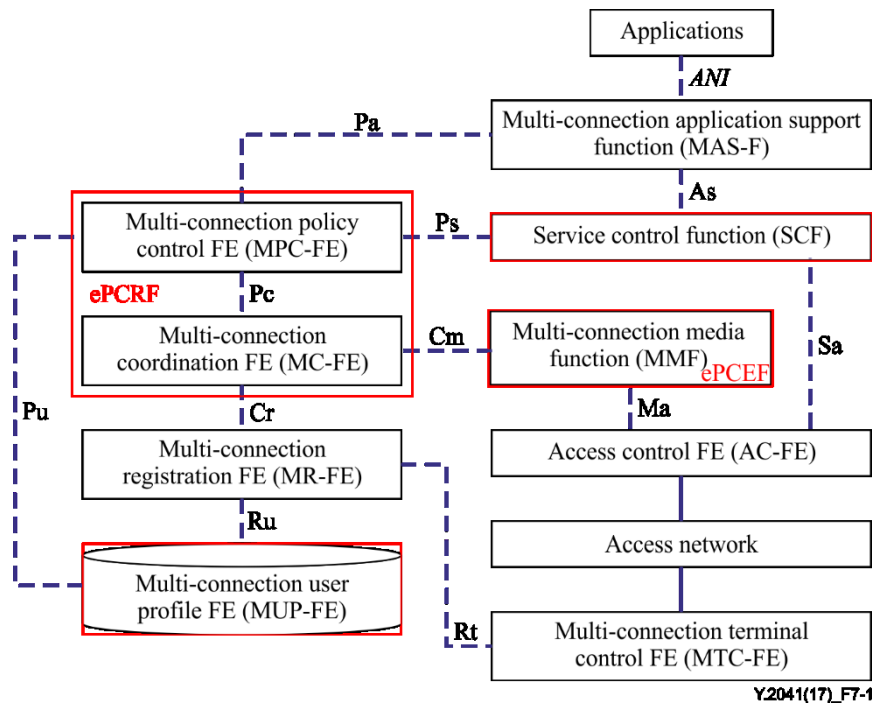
Applications

ANI

Pa

Multi-connection application support function (MAS-F)

As

Multi-connection policy control FE (MPC-FE)

Ps

Service control function (SCF)

ePCRF

Pc

Multi-connection coordination FE (MC-FE)

Cm

Multi-connection media function (MMF)

ePCEF

Sa

Pu

Cr

Ma

Multi-connection registration FE (MR-FE)

Access control FE (AC-FE)

Ru

Access network

Multi-connection user profile FE (MUP-FE)

Rt

Multi-connection terminal control FE (MTC-FE)

Y.2041(17)_F7-1